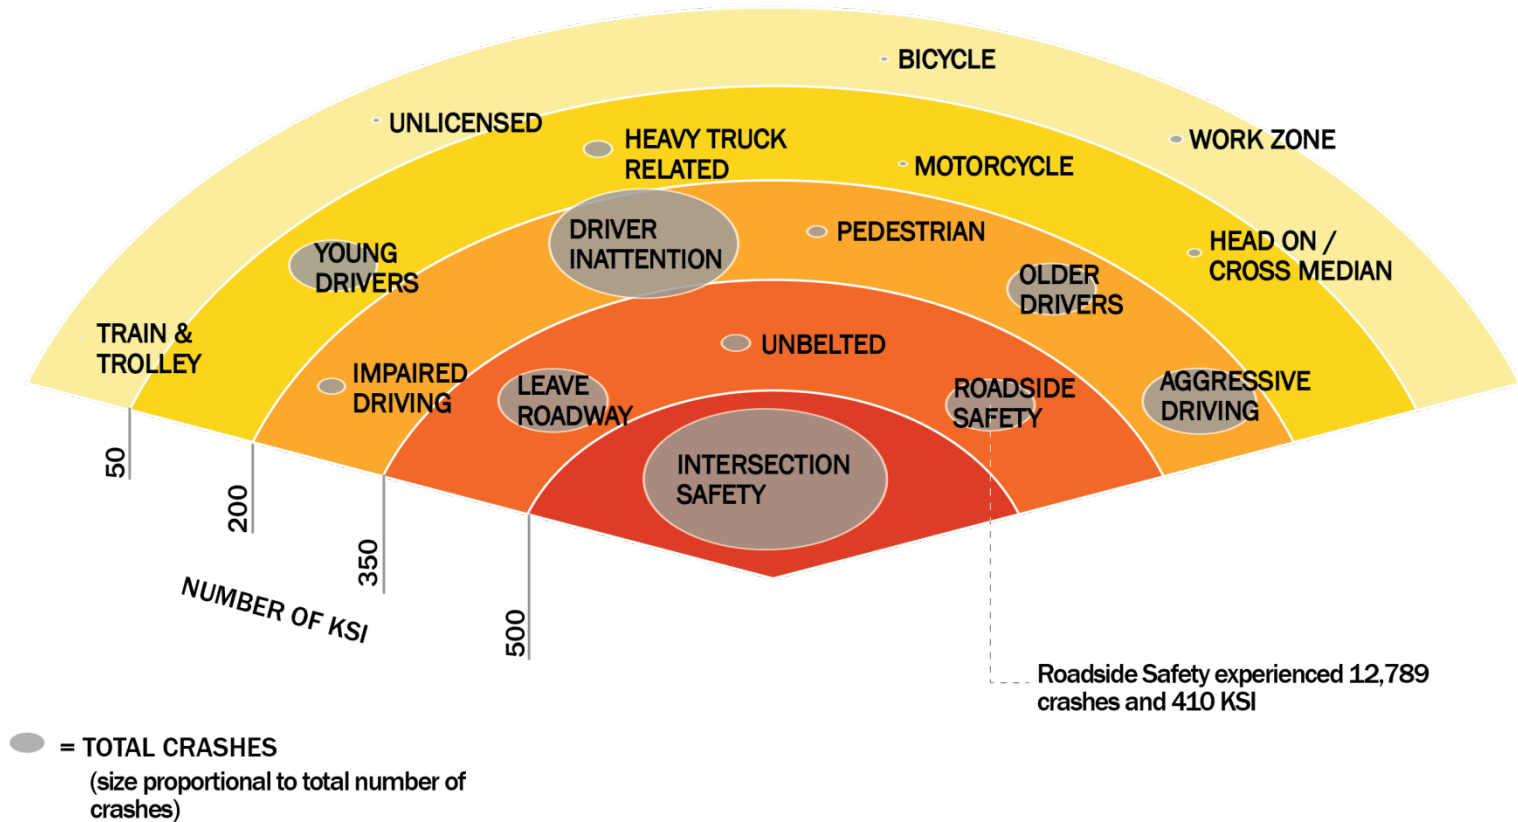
BICYCLE

UNLICENSED

HEAVY TRUCK RELATED

WORK ZONE

MOTORCYCLE

DRIVER INATTENTION

PEDESTRIAN

YOUNG DRIVERS

HEAD ON / CROSS MEDIAN

OLDER DRIVERS

TRAIN & TROLLEY

UNBELTED

IMPAIRED DRIVING

LEAVE ROADWAY

ROADSIDE SAFETY

AGGRESSIVE DRIVING

INTERSECTION SAFETY

50

200

350

500

NUMBER OF KSI

Roadside Safety experienced 12,789 crashes and 410 KSI

= TOTAL CRASHES
(size proportional to total number of crashes)